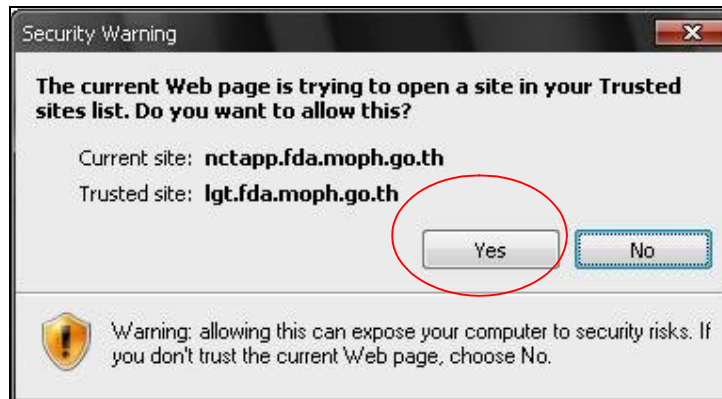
Security Warning

The current Web page is trying to open a site in your Trusted sites list. Do you want to allow this?

Current site: nctapp.fda.moph.go.th

Trusted site: lgt.fda.moph.go.th

Yes

No

Warning: allowing this can expose your computer to security risks. If you don't trust the current Web page, choose No.